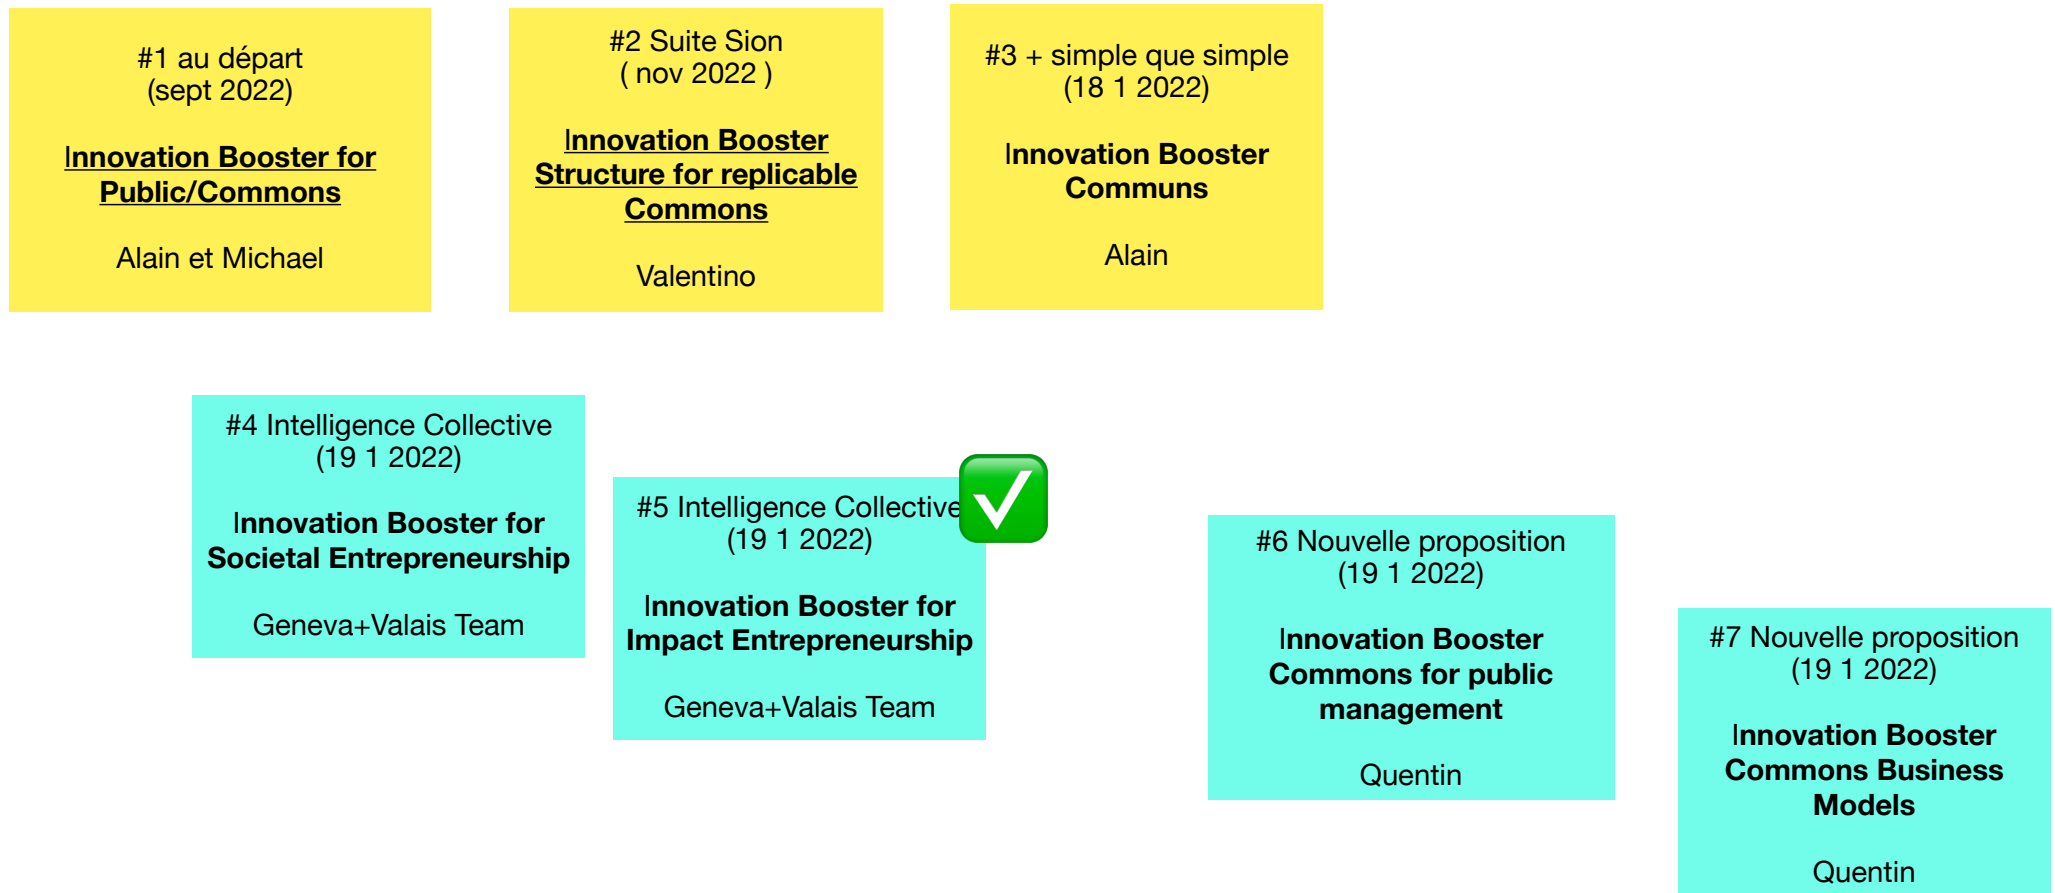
#1 au départ
(sept 2022)

Innovation Booster for Public/Commons

Alain et Michael

#2 Suite Sion
( nov 2022 )

Innovation Booster Structure for replicable Commons

Valentino

#3 + simple que simple
(18 1 2022)

Innovation Booster Communs

Alain

#4 Intelligence Collective
(19 1 2022)

Innovation Booster for Societal Entrepreneurship

Geneva+Valais Team

#5 Intelligence Collective
(19 1 2022)

Innovation Booster for Impact Entrepreneurship

Geneva+Valais Team

#6 Nouvelle proposition
(19 1 2022)

Innovation Booster Commons for public management

Quentin

#7 Nouvelle proposition
(19 1 2022)

Innovation Booster Commons Business Models

Quentin